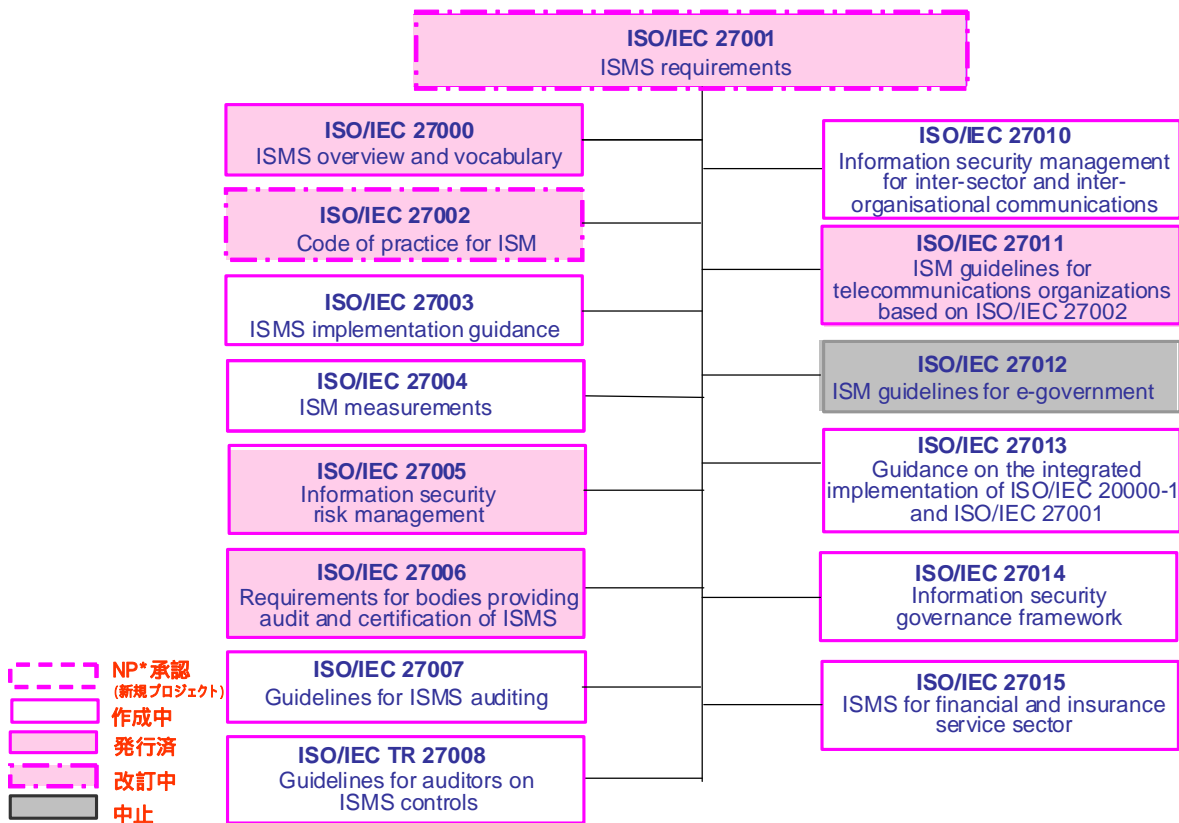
ISO/IEC 27001
ISMS requirements

ISO/IEC 27000
ISMS overview and vocabulary

ISO/IEC 27002
Code of practice for ISM

ISO/IEC 27003
ISMS implementation guidance

ISO/IEC 27004
ISM measurements

ISO/IEC 27005
Information security risk management

ISO/IEC 27006
Requirements for bodies providing audit and certification of ISMS

ISO/IEC 27007
Guidelines for ISMS auditing

ISO/IEC TR 27008
Guidelines for auditors on ISMS controls

ISO/IEC 27010
Information security management for inter-sector and inter-organisational communications

ISO/IEC 27011
ISM guidelines for telecommunications organizations based on ISO/IEC 27002

ISO/IEC 27012
ISM guidelines for e-government

ISO/IEC 27013
Guidance on the integrated implementation of ISO/IEC 20000-1 and ISO/IEC 27001

ISO/IEC 27014
Information security governance framework

ISO/IEC 27015
ISMS for financial and insurance service sector

NP*承認
(新規プロジェクト)
作成中
発行済
改訂中
中止